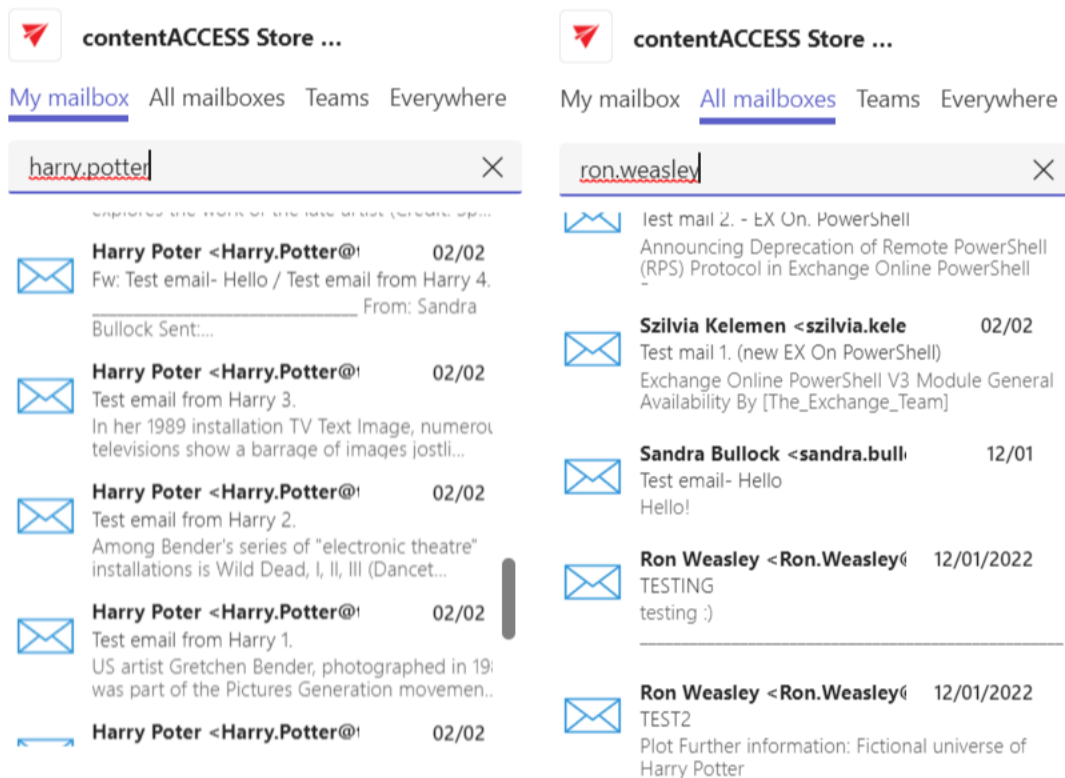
contentACCESS Store ...

My mailbox All mailboxes Teams Everywhere

harry.potter

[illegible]

Harry Poter <Harry.Potter@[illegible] 02/02
Fw: Test email- Hello / Test email from Harry 4. ________________________ From: Sandra Bullock Sent:...

Harry Poter <Harry.Potter@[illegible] 02/02
Test email from Harry 3.
In her 1989 installation TV Text Image, numerou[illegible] televisions show a barrage of images jostli...

Harry Poter <Harry.Potter@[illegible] 02/02
Test email from Harry 2.
Among Bender's series of "electronic theatre" installations is Wild Dead, I, II, III (Dancet...

Harry Poter <Harry.Potter@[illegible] 02/02
Test email from Harry 1.
US artist Gretchen Bender, photographed in 19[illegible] was part of the Pictures Generation movemen...

Harry Poter <Harry.Potter@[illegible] 02/02

contentACCESS Store ...

My mailbox All mailboxes Teams Everywhere

ron.weasley

Test mail 2. - EX On. PowerShell
Announcing Deprecation of Remote PowerShell (RPS) Protocol in Exchange Online PowerShell

Szilvia Kelemen <szilvia.kele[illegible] 02/02
Test mail 1. (new EX On PowerShell)
Exchange Online PowerShell V3 Module General Availability By [The_Exchange_Team]

Sandra Bullock <sandra.bull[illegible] 12/01
Test email- Hello
Hello!

Ron Weasley <Ron.Weasley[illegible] 12/01/2022
TESTING
testing :)

Ron Weasley <Ron.Weasley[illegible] 12/01/2022
TEST2
Plot Further information: Fictional universe of Harry Potter